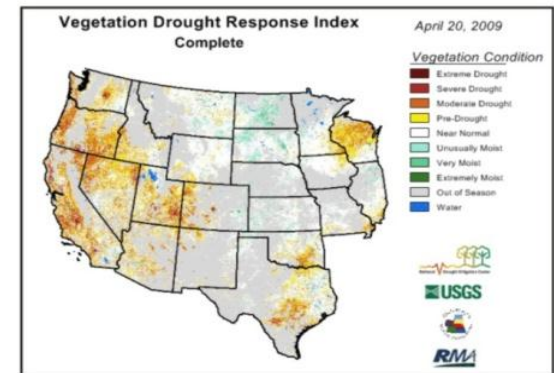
Vegetation Drought Response Index
Complete

April 20, 2009

Vegetation Condition
Extreme Drought
Severe Drought
Moderate Drought
Pre-Drought
Near Normal
Unusually Moist
Very Moist
Extremely Moist
Out of Season
Water

National Drought Mitigation Center
USGS
RMA